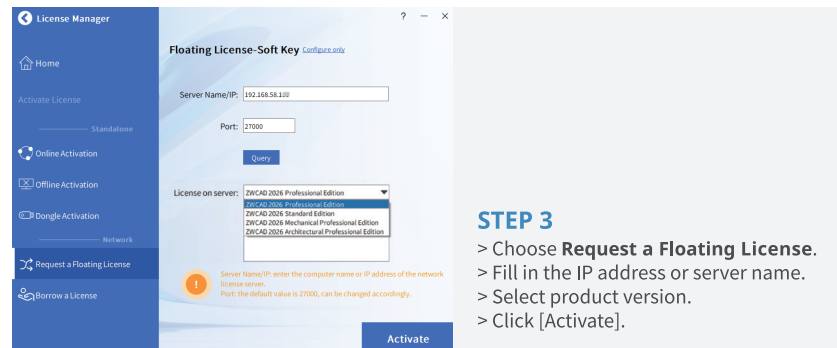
License Manager

? — ×

Home

Activate License

Standalone

Online Activation

Offline Activation

Dongle Activation

Network

Request a Floating License

Borrow a License

Floating License-Soft Key Configure only

Server Name/IP: 192.168.58.1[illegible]

Port: 27000

Query

License on server: ZWCAD 2026 Professional Edition

ZWCAD 2026 Professional Edition
ZWCAD 2026 Standard Edition
ZWCAD 2026 Mechanical Professional Edition
ZWCAD 2026 Architectural Professional Edition

Server Name/IP: enter the computer name or IP address of the network license server.
Port: the default value is 27000, can be changed accordingly.

Activate

STEP 3
> Choose **Request a Floating License**.
> Fill in the IP address or server name.
> Select product version.
> Click [Activate].